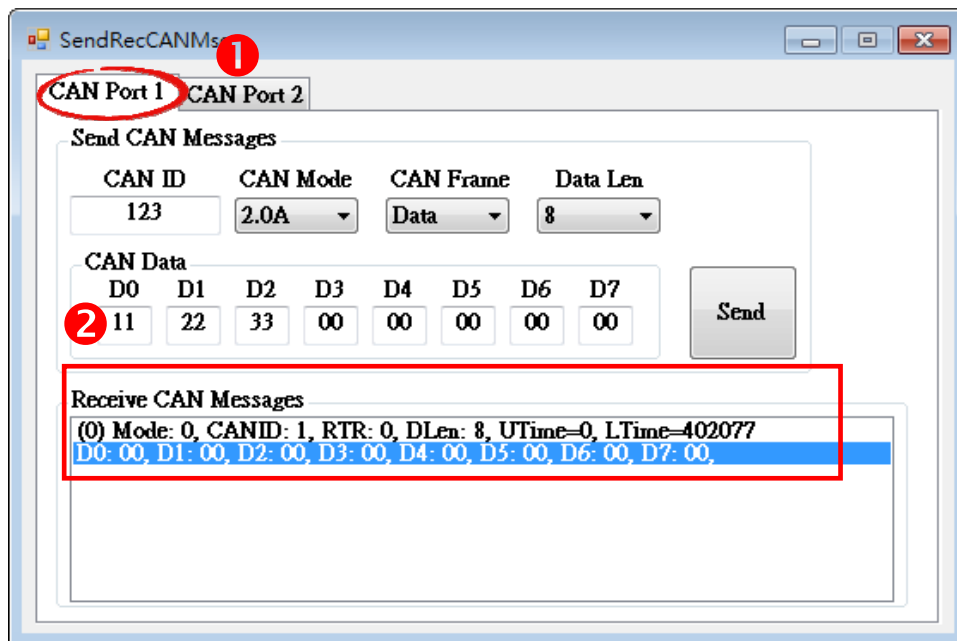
SendRecCANMs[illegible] ❶

CAN Port 1 CAN Port 2

Send CAN Messages

CAN ID 123

CAN Mode 2.0A

CAN Frame Data

Data Len 8

CAN Data

| D0 | D1 | D2 | D3 | D4 | D5 | D6 | D7 |
|---|---|---|---|---|---|---|---|
| 11 | 22 | 33 | 00 | 00 | 00 | 00 | 00 |

❷

Send

Receive CAN Messages

(0) Mode: 0, CANID: 1, RTR: 0, DLen: 8, UTime=0, LTime=402077
D0: 00, D1: 00, D2: 00, D3: 00, D4: 00, D5: 00, D6: 00, D7: 00,